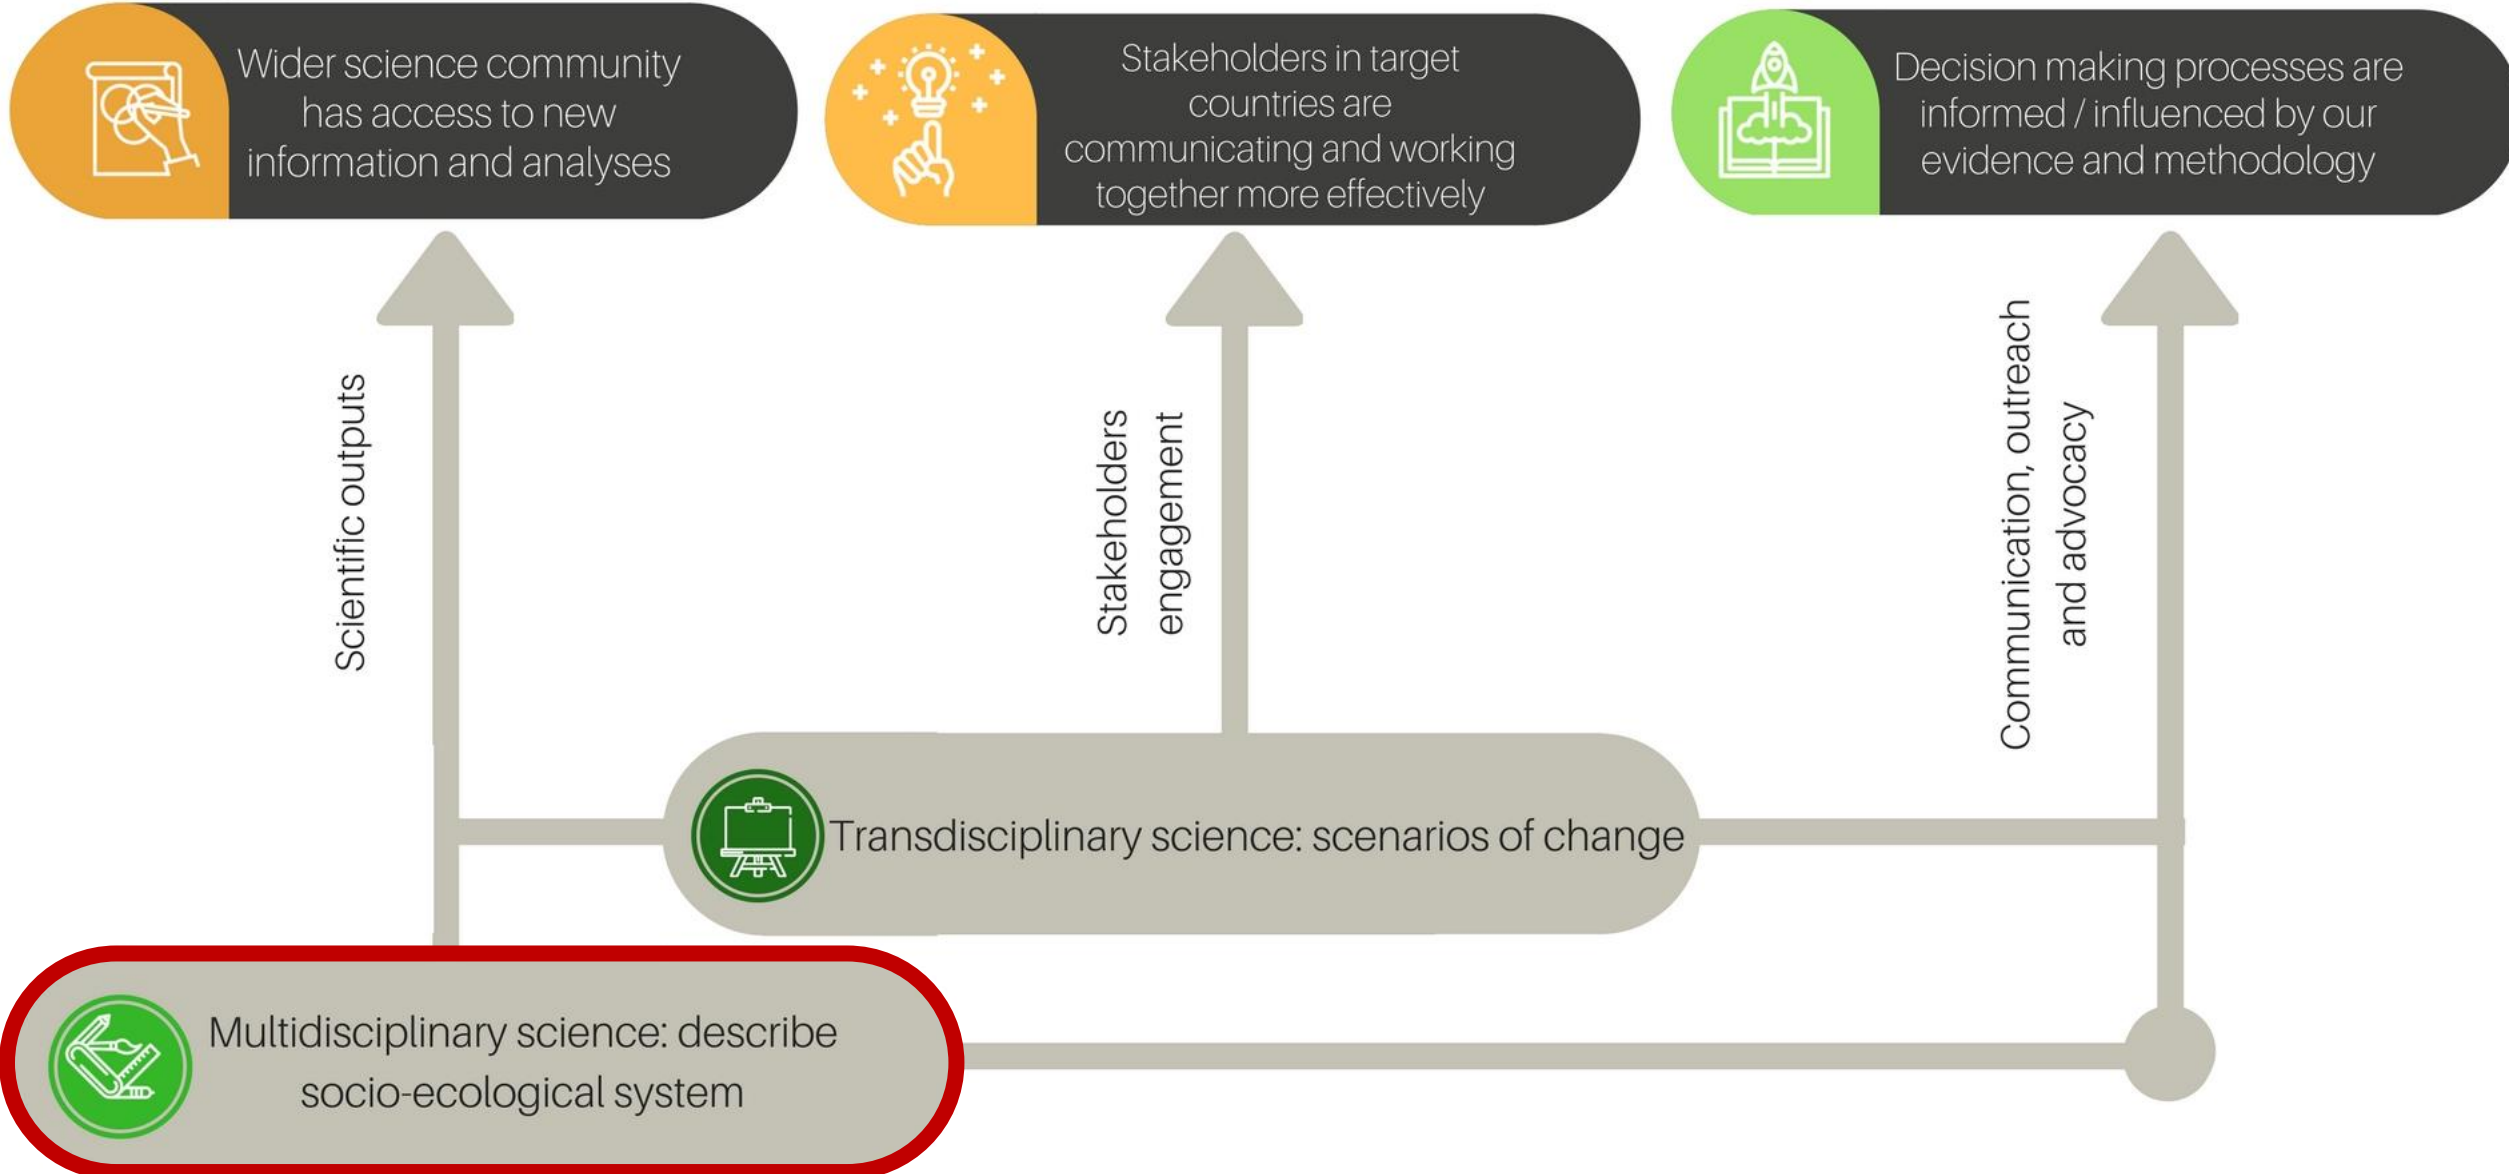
Wider science community has access to new information and analyses

Stakeholders in target countries are communicating and working together more effectively

Decision making processes are informed / influenced by our evidence and methodology

Scientific outputs

Stakeholders engagement

Communication, outreach and advocacy

Transdisciplinary science: scenarios of change

Multidisciplinary science: describe socio-ecological system